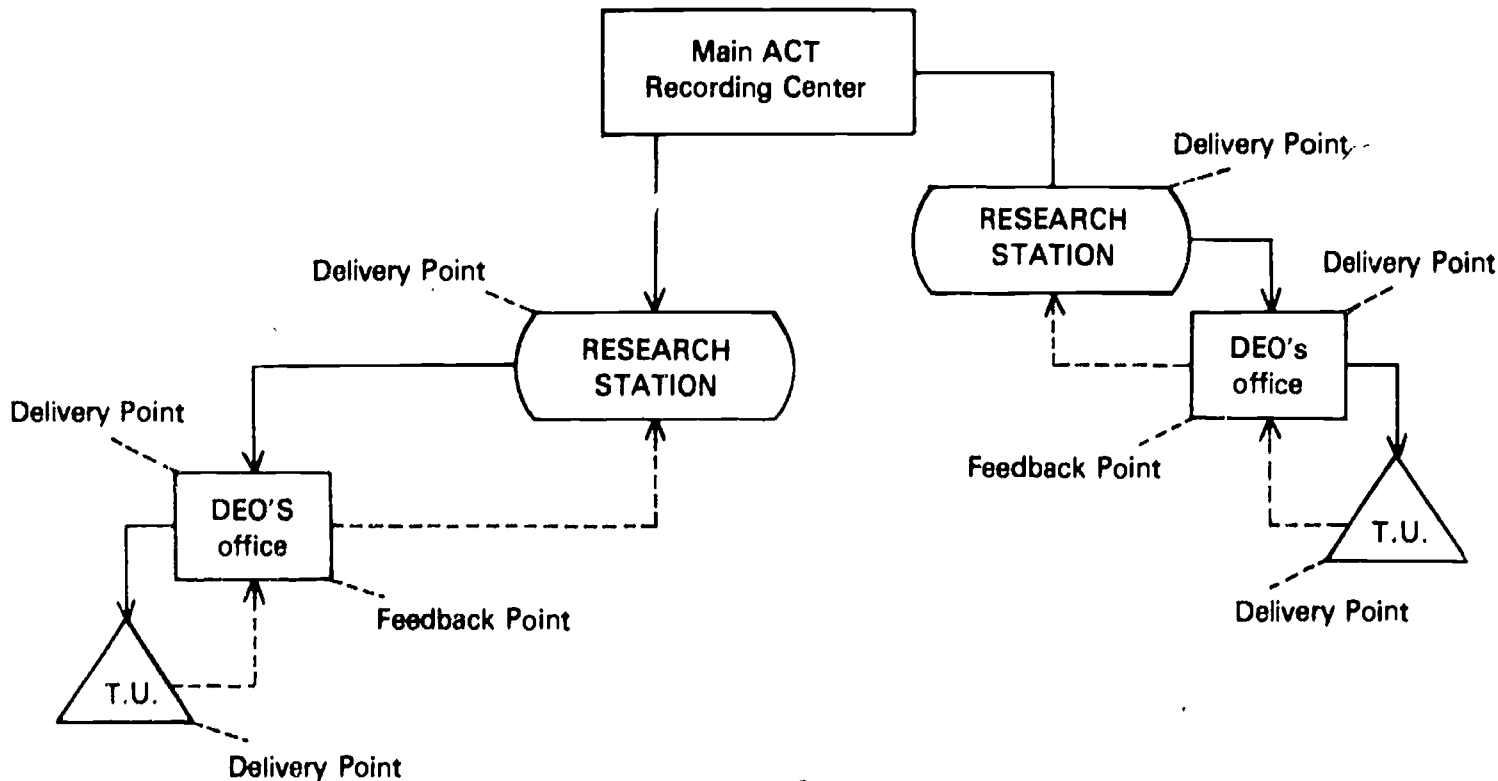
Main ACT Recording Center

Delivery Point

RESEARCH STATION

Delivery Point

DEO's office

Feedback Point

T.U.

Delivery Point

Delivery Point

RESEARCH STATION

Delivery Point

DEO'S office

Feedback Point

T.U.

Delivery Point